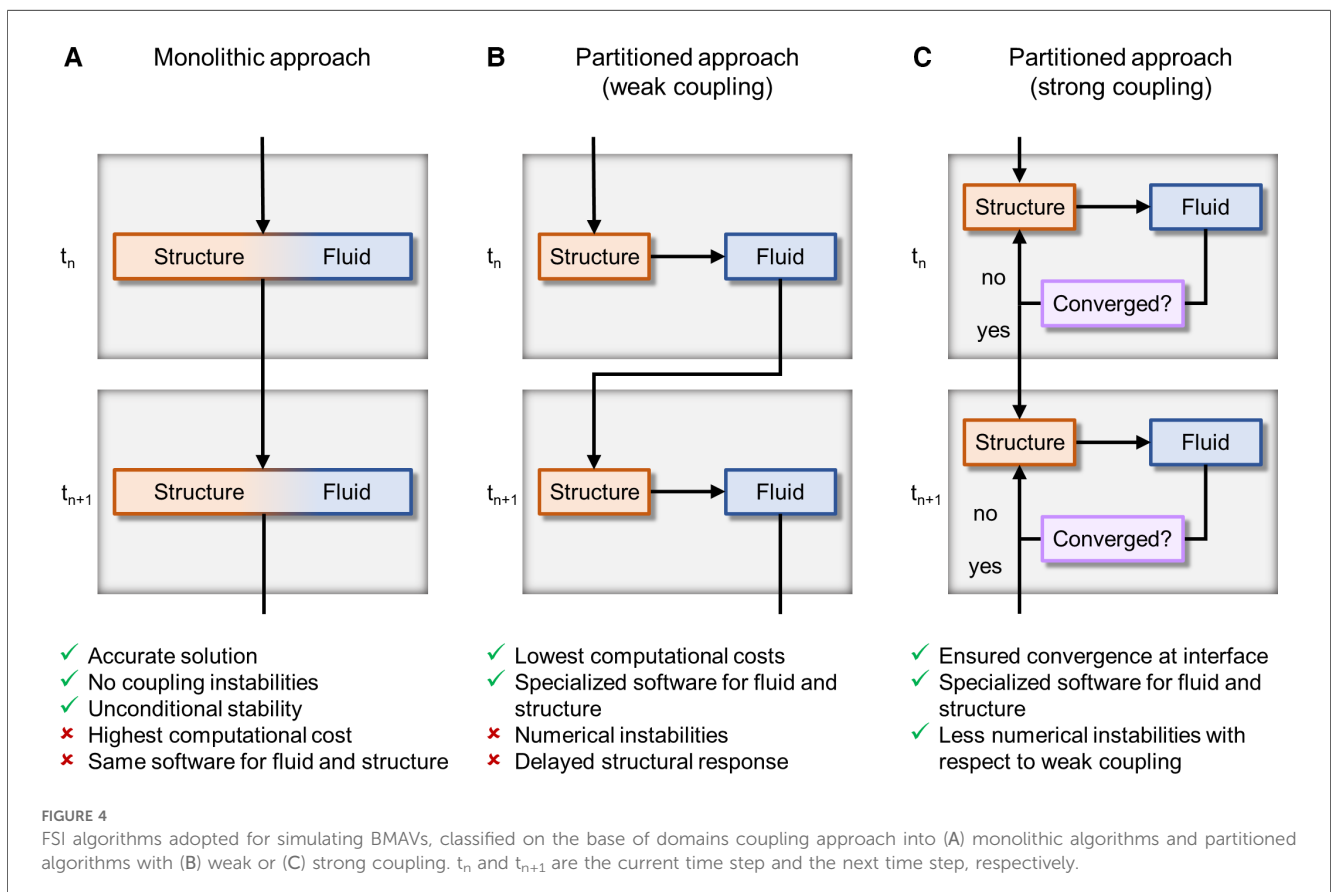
**A** Monolithic approach

$t_n$

Structure Fluid

$t_{n+1}$

Structure Fluid

✓ Accurate solution
✓ No coupling instabilities
✓ Unconditional stability
✗ Highest computational cost
✗ Same software for fluid and structure

**B** Partitioned approach (weak coupling)

$t_n$

Structure Fluid

$t_{n+1}$

Structure Fluid

✓ Lowest computational costs
✓ Specialized software for fluid and structure
✗ Numerical instabilities
✗ Delayed structural response

**C** Partitioned approach (strong coupling)

$t_n$

Structure Fluid

no

Converged?

yes

$t_{n+1}$

Structure Fluid

no

Converged?

yes

✓ Ensured convergence at interface
✓ Specialized software for fluid and structure
✓ Less numerical instabilities with respect to weak coupling

FIGURE 4
FSI algorithms adopted for simulating BMAVs, classified on the base of domains coupling approach into (A) monolithic algorithms and partitioned algorithms with (B) weak or (C) strong coupling. $t_n$ and $t_{n+1}$ are the current time step and the next time step, respectively.